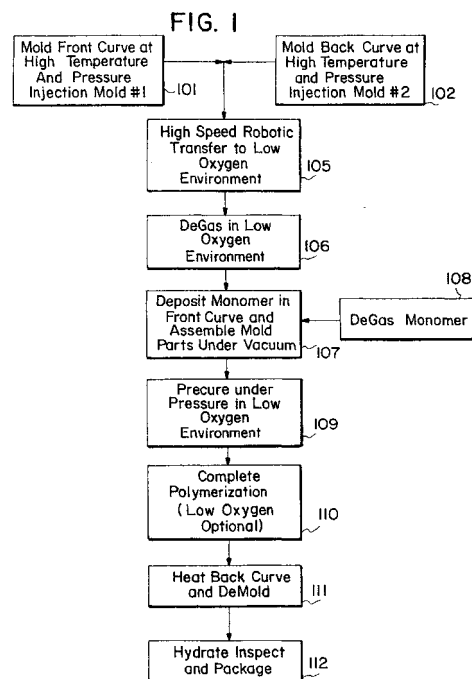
FIG. 1

Mold Front Curve at High Temperature And Pressure Injection Mold #1

101

Mold Back Curve at High Temperature and Pressure Injection Mold #2

102

High Speed Robotic Transfer to Low Oxygen Environment

105

DeGas in Low Oxygen Environment

106

Deposit Monomer in Front Curve and Assemble Mold Parts Under Vacuum

107

108

DeGas Monomer

Precure under Pressure in Low Oxygen Environment

109

Complete Polymerization (Low Oxygen Optional)

110

Heat Back Curve and DeMold

111

Hydrate Inspect and Package

112